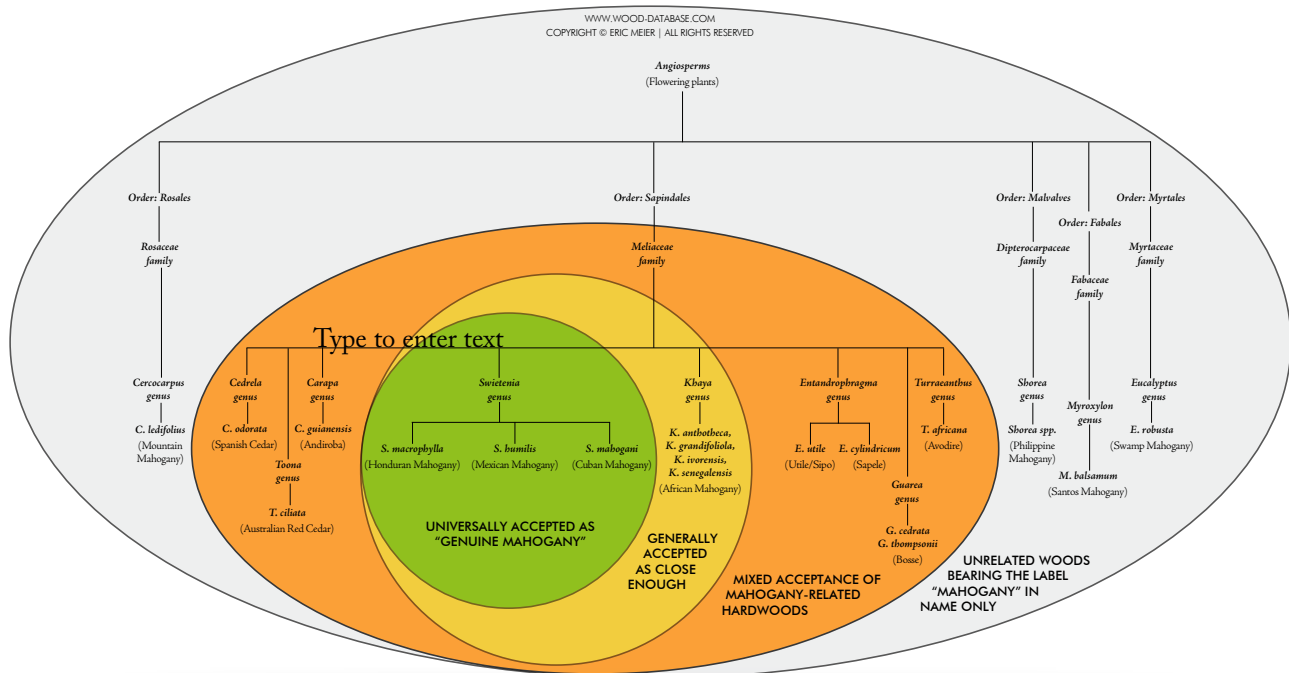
WWW.WOOD-DATABASE.COM
COPYRIGHT © ERIC MEIER | ALL RIGHTS RESERVED

Angiosperms
(Flowering plants)

Order: Rosales

Rosaceae family

Cercocarpus genus

C. ledifolius
(Mountain Mahogany)

Order: Sapindales

Meliaceae family

Type to enter text

Cedrela genus

C. odorata
(Spanish Cedar)

Toona genus

T. ciliata
(Australian Red Cedar)

Carapa genus

C. guianensis
(Andiroba)

Swietenia genus

S. macrophylla
(Honduran Mahogany)

S. humilis
(Mexican Mahogany)

S. mahogani
(Cuban Mahogany)

Khaya genus

K. anthotheca, K. grandifoliola, K. ivorensis, K. senegalensis
(African Mahogany)

Entandrophragma genus

E. utile
(Utile/Sipo)

E. cylindricum
(Sapele)

Guarea genus

G. cedrata
G. thompsonii
(Bosse)

Turraeanthus genus

T. africana
(Avodire)

Order: Malvalves

Dipterocarpaceae family

Shorea genus

Shorea spp.
(Philippine Mahogany)

Order: Fabales

Fabaceae family

Myroxylon genus

M. balsamum
(Santos Mahogany)

Order: Myrtales

Myrtaceae family

Eucalyptus genus

E. robusta
(Swamp Mahogany)

UNIVERSALLY ACCEPTED AS "GENUINE MAHOGANY"

GENERALLY ACCEPTED AS CLOSE ENOUGH

MIXED ACCEPTANCE OF MAHOGANY-RELATED HARDWOODS

UNRELATED WOODS BEARING THE LABEL "MAHOGANY" IN NAME ONLY